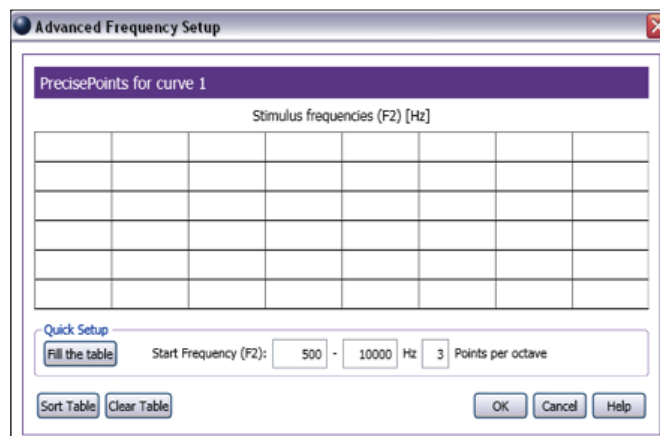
Advanced Frequency Setup

PrecisePoints for curve 1

Stimulus frequencies (F2) [Hz]

| | | | | | | | |
|---|---|---|---|---|---|---|---|
| | | | | | | | |
| | | | | | | | |
| | | | | | | | |
| | | | | | | | |
| | | | | | | | |

Quick Setup

Fill the table Start Frequency (F2): 500 - 10000 Hz 3 Points per octave

Sort Table Clear Table OK Cancel Help